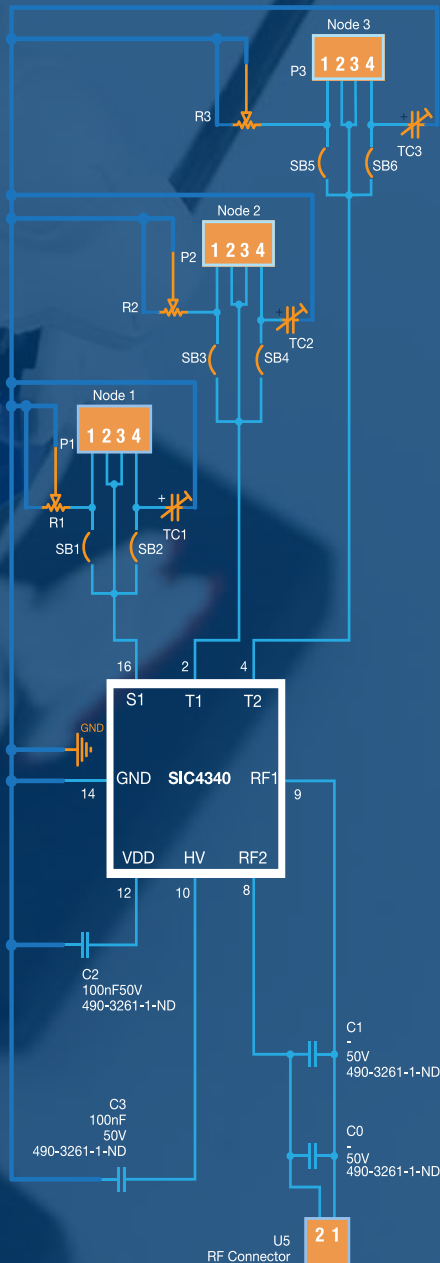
Node 3
P3
1 2 3 4
R3
SB5
SB6
TC3
+
Node 2
1 2 3 4
P2
R2
+
TC2
SB3
SB4
Node 1
P1
1 2 3 4
+
R1
TC1
SB1
SB2
16
2
4
S1
T1
T2
GND
GND
SIC4340
RF1
14
9
VDD
HV
RF2
12
10
8
C2
100nF50V
490-3261-1-ND
C1
-
50V
490-3261-1-ND
C3
100nF
50V
490-3261-1-ND
C0
-
50V
490-3261-1-ND
U5
RF Connector
2 1